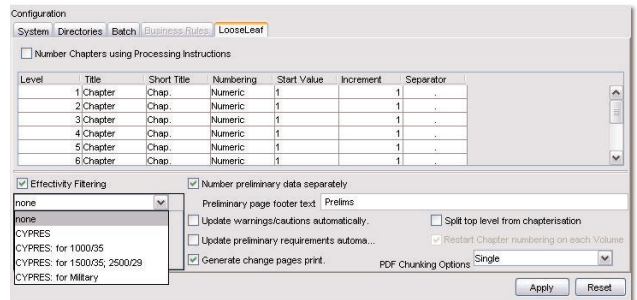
Configuration

System | Directories | Batch | Business Rules | LooseLeaf

Number Chapters using Processing Instructions

| Level | Title | Short Title | Numbering | Start Value | Increment | Separator |
|---|---|---|---|---|---|---|
| 1 | Chapter | Chap. | Numeric | 1 | 1 | . |
| 2 | Chapter | Chap. | Numeric | 1 | 1 | . |
| 3 | Chapter | Chap. | Numeric | 1 | 1 | . |
| 4 | Chapter | Chap. | Numeric | 1 | 1 | . |
| 5 | Chapter | Chap. | Numeric | 1 | 1 | . |
| 6 | Chapter | Chap. | Numeric | 1 | 1 | . |

Effectivity Filtering

none
none
CYPRES
CYPRES: for 1000/35
CYPRES: for 1500/35; 2500/29
CYPRES: for Military

Number preliminary data separately

Preliminary page footer text Prelims

Update warnings/cautions automatically.

Split top level from chapterisation

Update preliminary requirements automa...

Restart Chapter numbering on each Volume

Generate change pages print.

PDF Chunking Options Single

Apply Reset